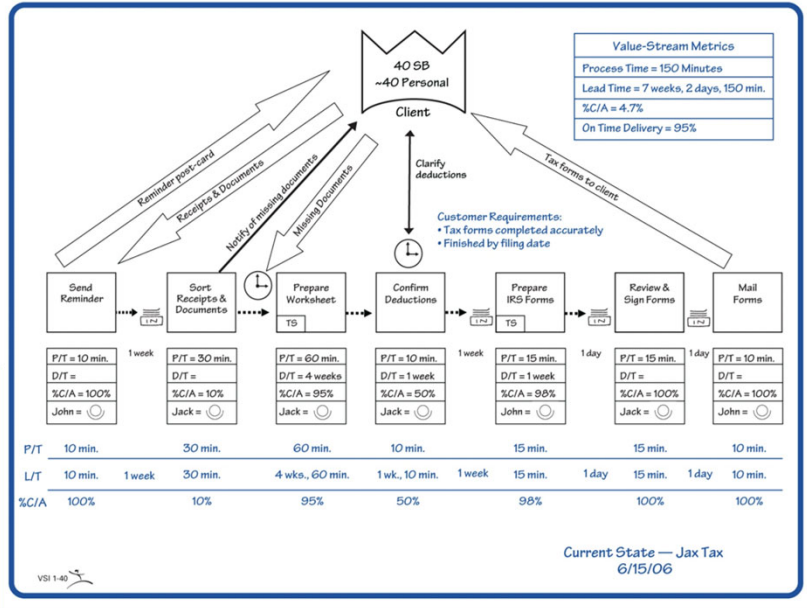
40 SB
~40 Personal
Client

Value-Stream Metrics
Process Time = 150 Minutes
Lead Time = 7 weeks, 2 days, 150 min.
%C/A = 4.7%
On Time Delivery = 95%

Reminder post-card
Receipts & Documents
Notify of missing documents
Missing Documents
Clarify deductions
Tax forms to client

Customer Requirements:
• Tax forms completed accurately
• Finished by filing date

Send Reminder
IN
Sort Receipts & Documents
Prepare Worksheet
TS
Confirm Deductions
IN
Prepare IRS Forms
TS
IN
Review & Sign Forms
IN
Mail Forms

| P/T = 10 min. |
|---|
| D/T = |
| %C/A = 100% |
| John = |

1 week

| P/T = 30 min. |
|---|
| D/T = |
| %C/A = 10% |
| Jack = |

| P/T = 60 min. |
|---|
| D/T = 4 weeks |
| %C/A = 95% |
| Jack = |

| P/T = 10 min. |
|---|
| D/T = 1 week |
| %C/A = 50% |
| Jack = |

1 week

| P/T = 15 min. |
|---|
| D/T = 1 week |
| %C/A = 98% |
| John = |

1 day

| P/T = 15 min. |
|---|
| D/T = |
| %C/A = 100% |
| Jack = |

1 day

| P/T = 10 min. |
|---|
| D/T = |
| %C/A = 100% |
| John = |

| P/T | 10 min. | | 30 min. | 60 min. | 10 min. | | 15 min. | | 15 min. | | 10 min. |
|---|---|---|---|---|---|---|---|---|---|---|---|
| L/T | 10 min. | 1 week | 30 min. | 4 wks., 60 min. | 1 wk., 10 min. | 1 week | 15 min. | 1 day | 15 min. | 1 day | 10 min. |
| %C/A | 100% | | 10% | 95% | 50% | | 98% | | 100% | | 100% |

Current State — Jax Tax
6/15/06

VSI 1-40